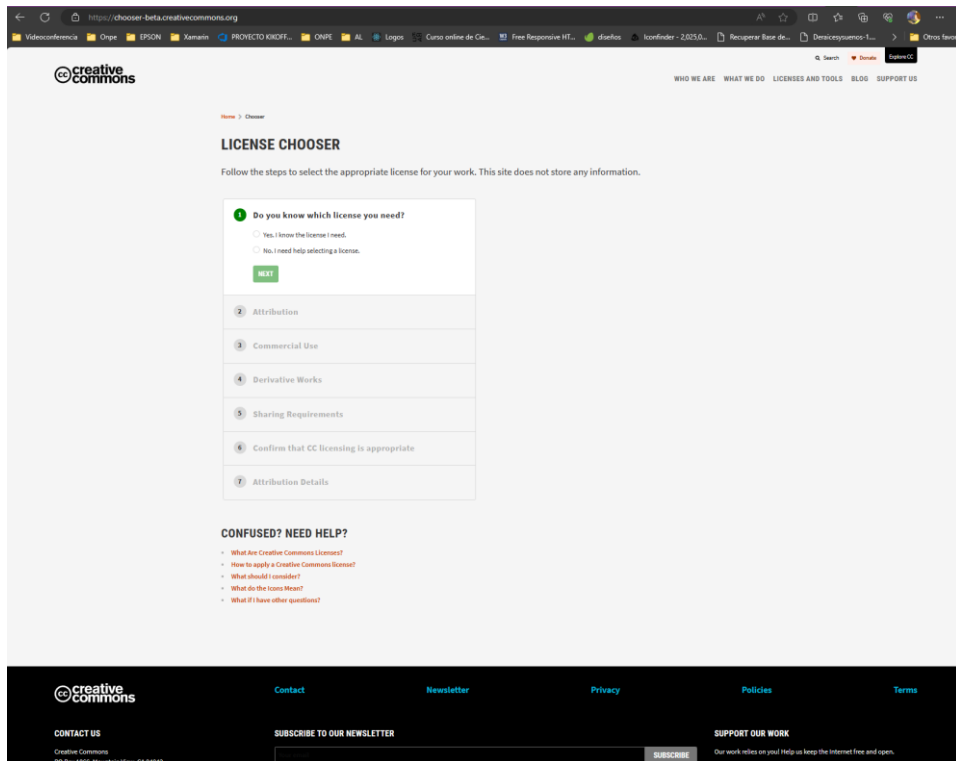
https://chooser-beta.creativecommons.org

Videoconferencia Onpe EPSON Xamarin PROYECTO KIKOFF... ONPE AL Logos Curso online de Cie... Free Responsive HT... diseños Iconfinder - 2,025,0... Recuperar Base de... Deraicesysuenos-1... Otros favo

creative commons

Search Donate Explore CC

WHO WE ARE WHAT WE DO LICENSES AND TOOLS BLOG SUPPORT US

Home > Chooser

LICENSE CHOOSER

Follow the steps to select the appropriate license for your work. This site does not store any information.

1 Do you know which license you need?

Yes. I know the license I need.

No. I need help selecting a license.

NEXT

2 Attribution

3 Commercial Use

4 Derivative Works

5 Sharing Requirements

6 Confirm that CC licensing is appropriate

7 Attribution Details

CONFUSED? NEED HELP?

What Are Creative Commons Licenses?
How to apply a Creative Commons license?
What should I consider?
What do the Icons Mean?
What if I have other questions?

creative commons

Contact Newsletter Privacy Policies Terms

CONTACT US

Creative Commons
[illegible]

SUBSCRIBE TO OUR NEWSLETTER

SUBSCRIBE

SUPPORT OUR WORK

Our work relies on you! Help us keep the Internet free and open.